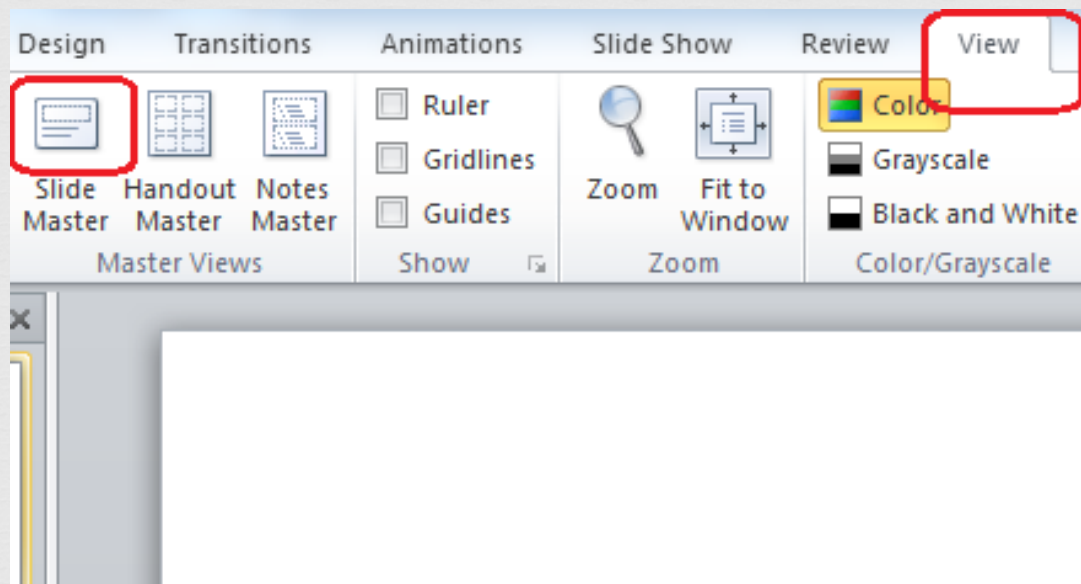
Design Transitions Animations Slide Show Review View

Slide Master Handout Master Notes Master
Master Views

Ruler
Gridlines
Guides
Show

Zoom Fit to Window
Zoom

Color
Grayscale
Black and White
Color/Grayscale